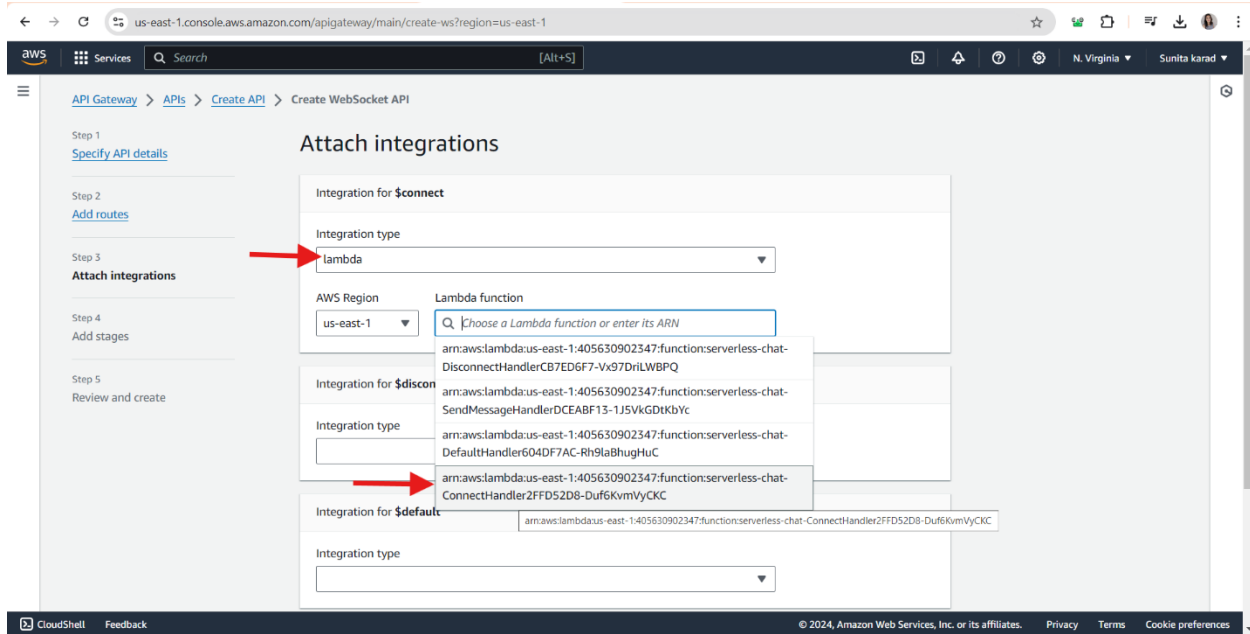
us-east-1.console.aws.amazon.com/apigateway/main/create-ws?region=us-east-1

aws Services Search [Alt+S] N. Virginia ▼ Sunita karad ▼

API Gateway > APIs > Create API > Create WebSocket API

Step 1
Specify API details

Step 2
Add routes

Step 3
Attach integrations

Step 4
Add stages

Step 5
Review and create

Attach integrations

Integration for $connect

Integration type
lambda

AWS Region
us-east-1

Lambda function
Choose a Lambda function or enter its ARN

arn:aws:lambda:us-east-1:405630902347:function:serverless-chat-DisconnectHandlerCB7ED6F7-Vx97DriLWBPQ

arn:aws:lambda:us-east-1:405630902347:function:serverless-chat-SendMessageHandlerDCEABF13-1J5VkGDtKbYc

arn:aws:lambda:us-east-1:405630902347:function:serverless-chat-DefaultHandler604DF7AC-Rh9laBhugHuC

arn:aws:lambda:us-east-1:405630902347:function:serverless-chat-ConnectHandler2FFD52D8-Duf6KvmVyCKC

arn:aws:lambda:us-east-1:405630902347:function:serverless-chat-ConnectHandler2FFD52D8-Duf6KvmVyCKC

Integration for $discon

Integration type

Integration for $default

Integration type

CloudShell Feedback © 2024, Amazon Web Services, Inc. or its affiliates. Privacy Terms Cookie preferences